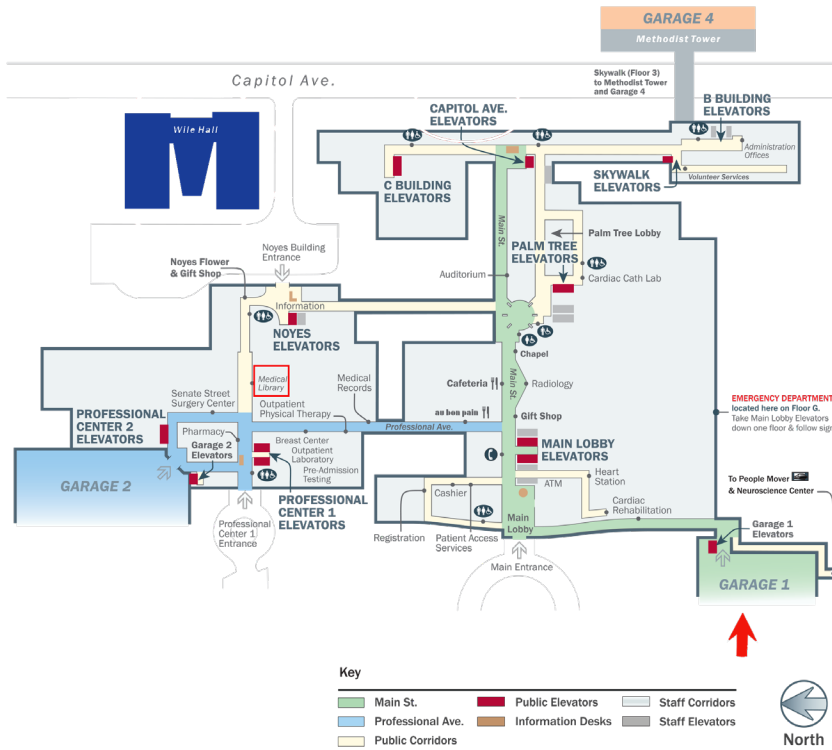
GARAGE 4
Methodist Tower

Capitol Ave.

Wile Hall

Skywalk (Floor 3) to Methodist Tower and Garage 4

B BUILDING ELEVATORS

CAPITOL AVE. ELEVATORS

Administration Offices

SKYWALK ELEVATORS

Volunteer Services

C BUILDING ELEVATORS

Main St.

Palm Tree Lobby

PALM TREE ELEVATORS

Cardiac Cath Lab

Auditorium

Noyes Flower & Gift Shop

Noyes Building Entrance

Information

NOYES ELEVATORS

Chapel

Cafeteria

Radiology

Medical Library

Medical Records

Senate Street Surgery Center

Outpatient Physical Therapy

au bon pain

Gift Shop

EMERGENCY DEPARTMENT located here on Floor G. Take Main Lobby Elevators down one floor & follow signs

PROFESSIONAL CENTER 2 ELEVATORS

Pharmacy

Garage 2 Elevators

Professional Ave.

Breast Center

Outpatient Laboratory

Pre-Admission Testing

MAIN LOBBY ELEVATORS

Heart Station

GARAGE 2

PROFESSIONAL CENTER 1 ELEVATORS

Cashier

ATM

Cardiac Rehabilitation

To People Mover & Neuroscience Center

Professional Center 1 Entrance

Registration

Patient Access Services

Main Lobby

Garage 1 Elevators

Main Entrance

GARAGE 1

Key

Main St.
Public Elevators
Staff Corridors
Professional Ave.
Information Desks
Staff Elevators
Public Corridors

North